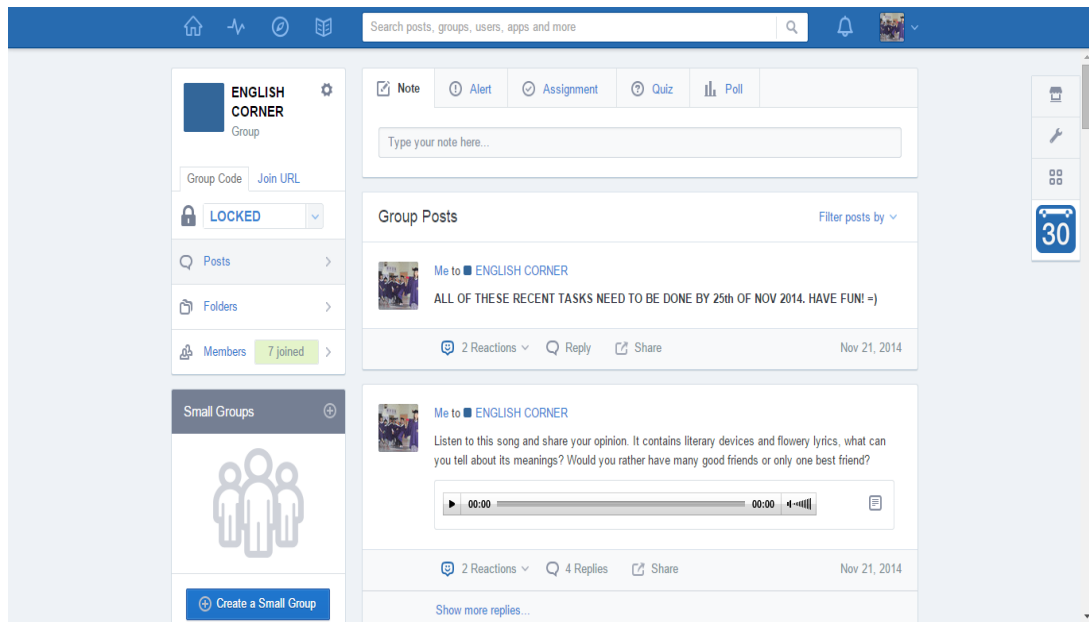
Search posts, groups, users, apps and more

ENGLISH CORNER
Group

Group Code Join URL

LOCKED

Posts

Folders

Members 7 joined

Small Groups

Create a Small Group

Note Alert Assignment Quiz Poll

Type your note here...

Group Posts

Filter posts by

Me to ENGLISH CORNER

ALL OF THESE RECENT TASKS NEED TO BE DONE BY 25th OF NOV 2014. HAVE FUN! =)

2 Reactions Reply Share Nov 21, 2014

Me to ENGLISH CORNER

Listen to this song and share your opinion. It contains literary devices and flowery lyrics, what can you tell about its meanings? Would you rather have many good friends or only one best friend?

00:00 00:00

2 Reactions 4 Replies Share Nov 21, 2014

Show more replies...

30